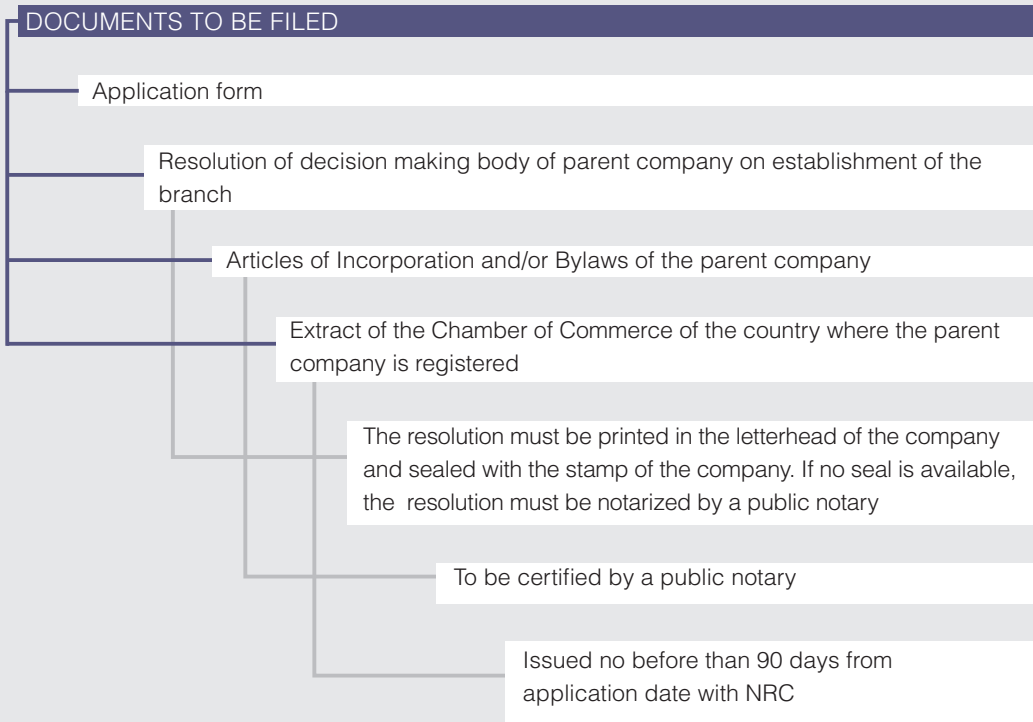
DOCUMENTS TO BE FILED

Application form

Resolution of decision making body of parent company on establishment of the branch

Articles of Incorporation and/or Bylaws of the parent company

Extract of the Chamber of Commerce of the country where the parent company is registered

The resolution must be printed in the letterhead of the company and sealed with the stamp of the company. If no seal is available, the resolution must be notarized by a public notary

To be certified by a public notary

Issued no before than 90 days from application date with NRC